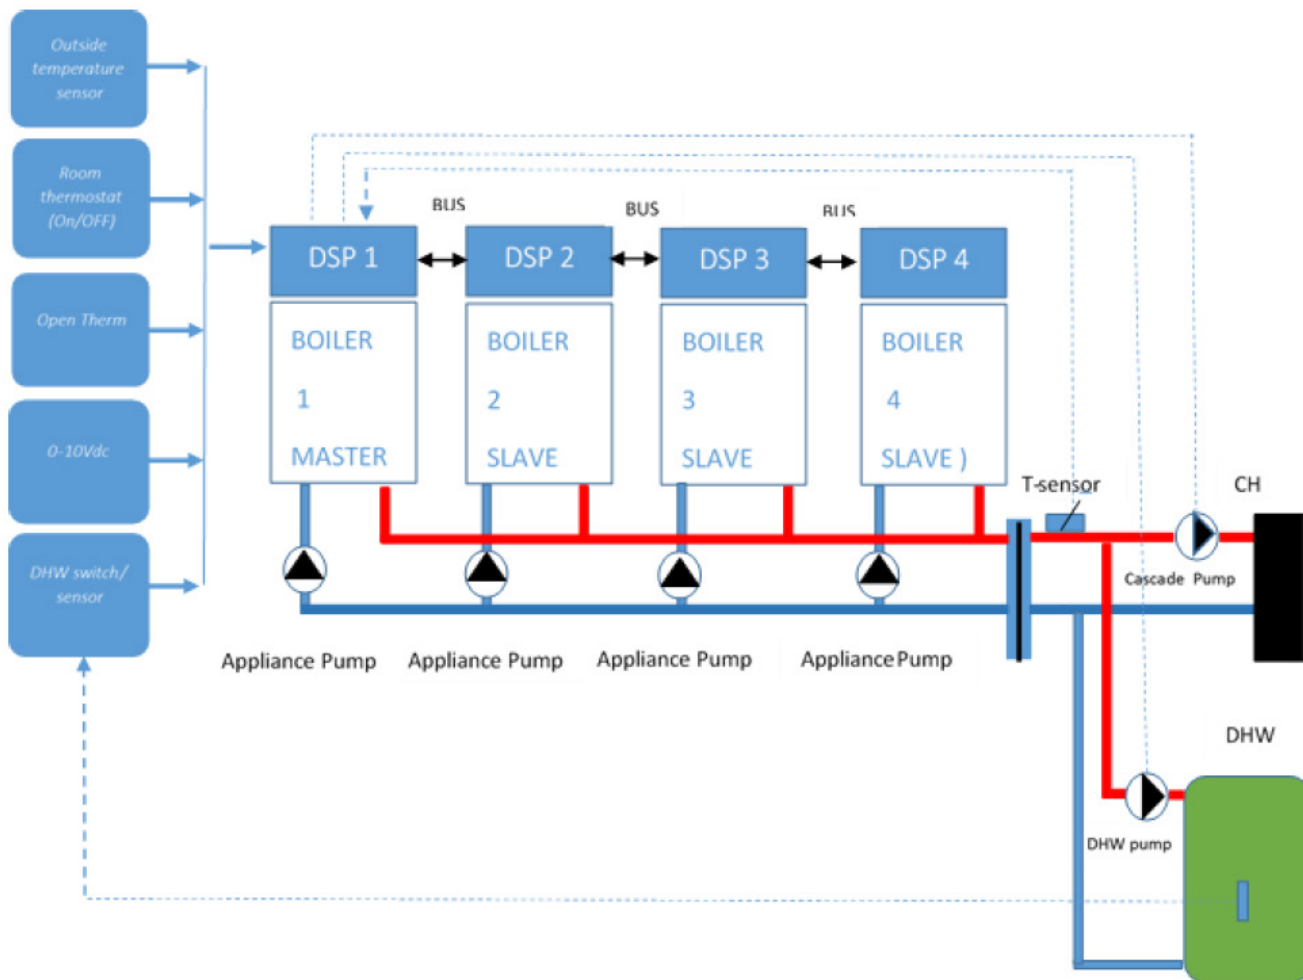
Outside temperature sensor

Room thermostat (On/OFF)

Open Therm

0-10Vdc

DHW switch/ sensor

BUS

BUS

BUS

DSP 1

DSP 2

DSP 3

DSP 4

BOILER 1 MASTER

BOILER 2 SLAVE

BOILER 3 SLAVE

BOILER 4 SLAVE )

T-sensor

CH

Cascade Pump

Appliance Pump

Appliance Pump

Appliance Pump

Appliance Pump

DHW

DHW pump